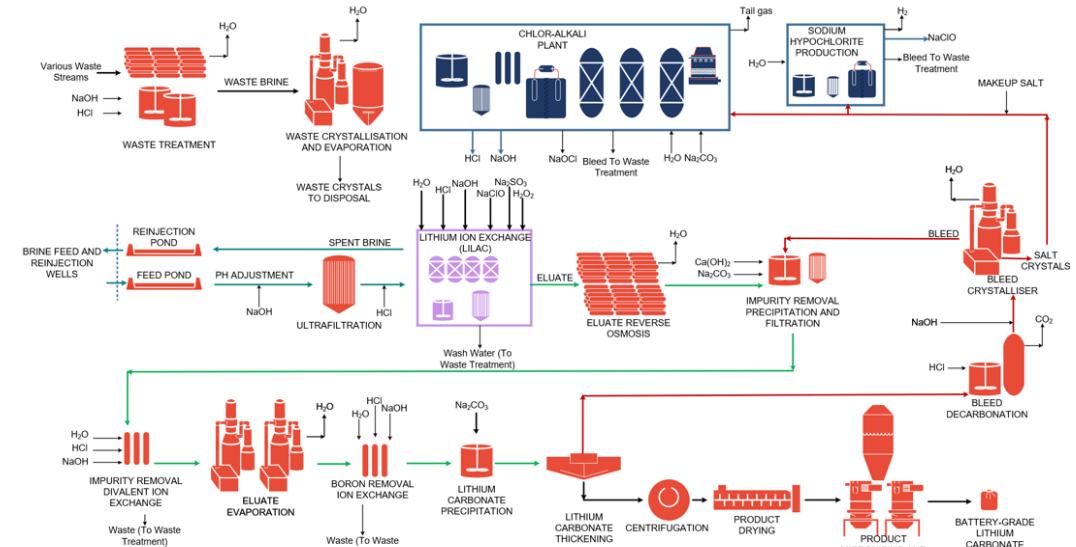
$H_2O$

$H_2O$

Tail gas

$H_2$

Various Waste Streams

CHLOR-ALKALI PLANT

SODIUM HYPOCHLORITE PRODUCTION

NaClO

$H_2O$

Bleed To Waste Treatment

WASTE BRINE

NaOH

HCl

MAKEUP SALT

WASTE TREATMENT

WASTE CRYSTALLISATION AND EVAPORATION

HCl

NaOH

NaOCl

Bleed To Waste Treatment

$H_2O$

$Na_2CO_3$

WASTE CRYSTALS TO DISPOSAL

$H_2O$

HCl

NaOH

NaClO

$Na_2SO_3$

$H_2O_2$

$H_2O$

REINJECTION POND

SPENT BRINE

LITHIUM ION EXCHANGE (LILAC)

BLEED

BRINE FEED AND REINJECTION WELLS

$H_2O$

SALT CRYSTALS

FEED POND

PH ADJUSTMENT

ELUATE

$Ca(OH)_2$

$Na_2CO_3$

BLEED CRYSTALLISER

NaOH

ULTRAFILTRATION

HCl

ELUATE REVERSE OSMOSIS

IMPURITY REMOVAL PRECIPITATION AND FILTRATION

NaOH

$CO_2$

Wash Water (To Waste Treatment)

HCl

BLEED DECARBONATION

$H_2O$

HCl

NaOH

$H_2O$

$Na_2CO_3$

$H_2O$

HCl

NaOH

$H_2O$

IMPURITY REMOVAL DIVALENT ION EXCHANGE

ELUATE EVAPORATION

BORON REMOVAL ION EXCHANGE

LITHIUM CARBONATE PRECIPITATION

Waste (To Waste Treatment)

Waste (To Waste

LITHIUM CARBONATE THICKENING

CENTRIFUGATION

PRODUCT DRYING

PRODUCT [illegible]

BATTERY-GRADE LITHIUM CARBONATE